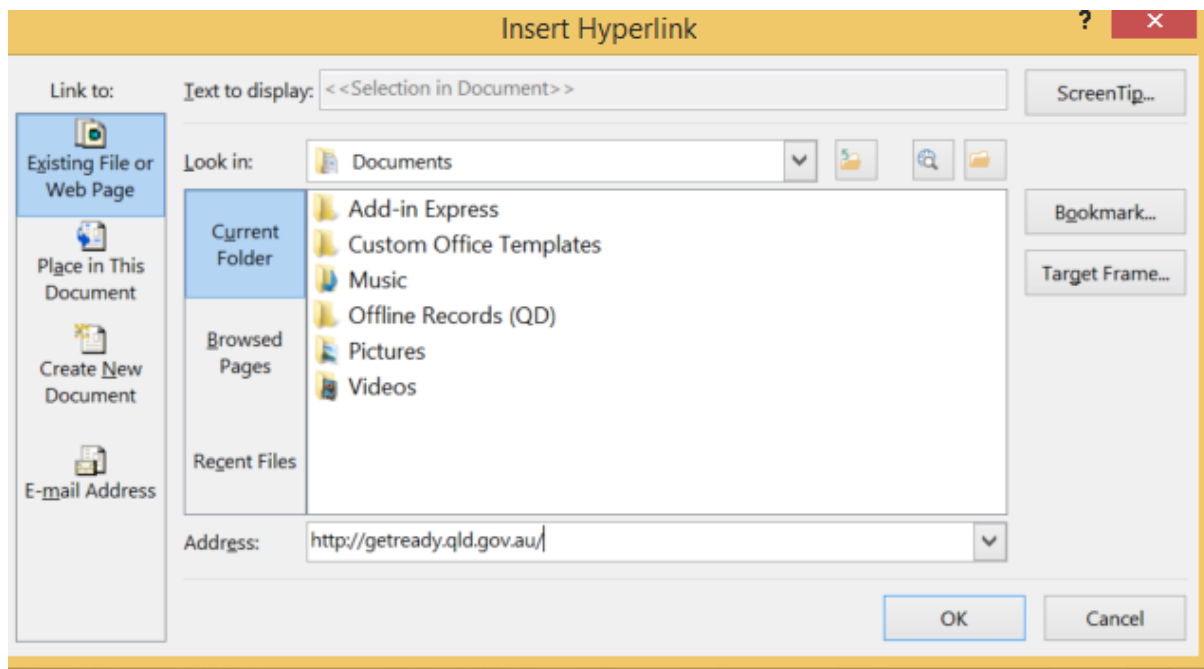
Insert Hyperlink

?

×

Link to:

Existing File or Web Page

Place in This Document

Create New Document

E-mail Address

Text to display: <<Selection in Document>>

ScreenTip...

Look in: Documents

Current Folder

Browsed Pages

Recent Files

Add-in Express
Custom Office Templates
Music
Offline Records (QD)
Pictures
Videos

Bookmark...

Target Frame...

Address: http://getready.qld.gov.au/

OK

Cancel